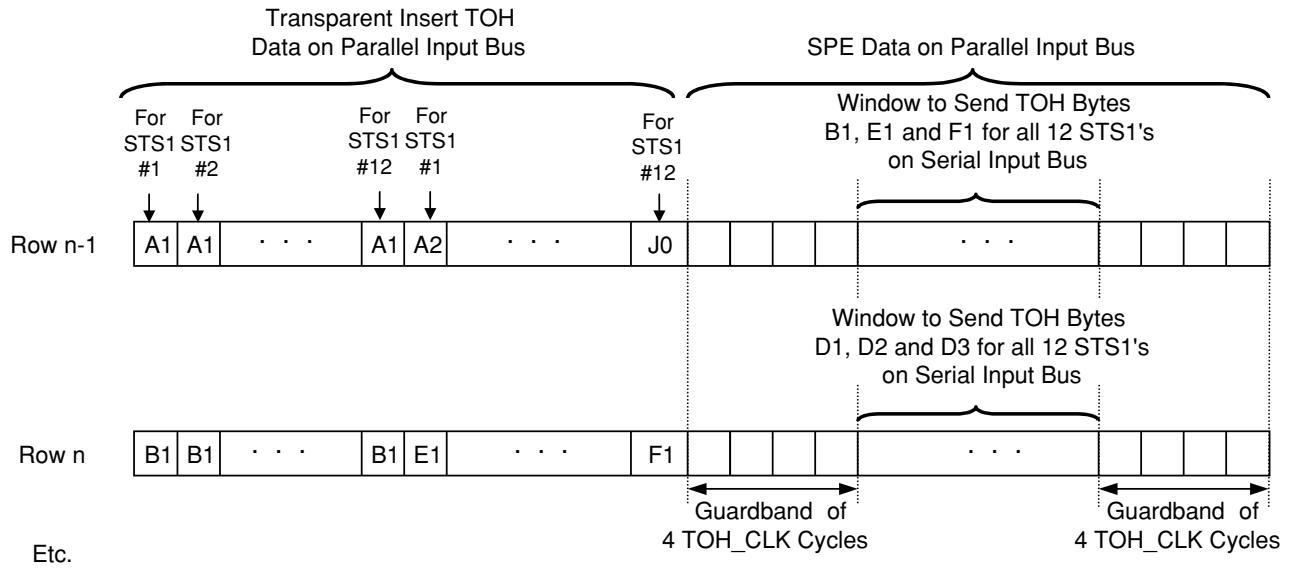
Transparent Insert TOH Data on Parallel Input Bus

SPE Data on Parallel Input Bus

For STS1 #1 For STS1 #2 For STS1 #12 For STS1 #1 For STS1 #12

Window to Send TOH Bytes B1, E1 and F1 for all 12 STS1's on Serial Input Bus

Row n-1 A1 A1 · · · A1 A2 · · · J0 · · ·

Window to Send TOH Bytes D1, D2 and D3 for all 12 STS1's on Serial Input Bus

Row n B1 B1 · · · B1 E1 · · · F1 · · ·

Guardband of 4 TOH_CLK Cycles

Guardband of 4 TOH_CLK Cycles

Etc.